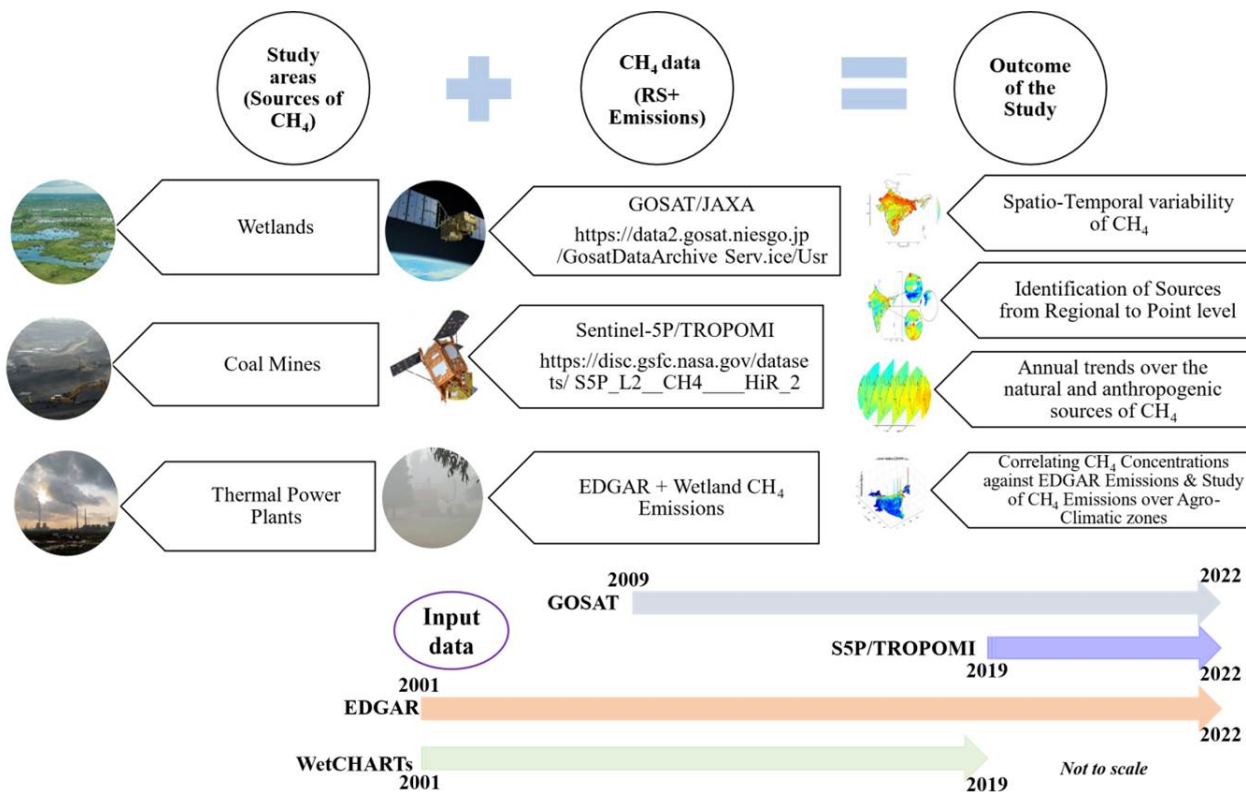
Study areas (Sources of $CH_4$)

$CH_4$ data (RS+ Emissions)

Outcome of the Study

Wetlands

GOSAT/JAXA https://data2.gosat.niesgo.jp /GosatDataArchive Serv.ice/Usr

Spatio-Temporal variability of $CH_4$

Identification of Sources from Regional to Point level

Coal Mines

Sentinel-5P/TROPOMI https://disc.gsfc.nasa.gov/datasets/ S5P_L2__CH4____HiR_2

Annual trends over the natural and anthropogenic sources of $CH_4$

Thermal Power Plants

EDGAR + Wetland $CH_4$ Emissions

Correlating $CH_4$ Concentrations against EDGAR Emissions & Study of $CH_4$ Emissions over Agro-Climatic zones

2009

2022

GOSAT

Input data

S5P/TROPOMI

2019

2022

2001

EDGAR

2022

WetCHARTs

2001

2019

Not to scale